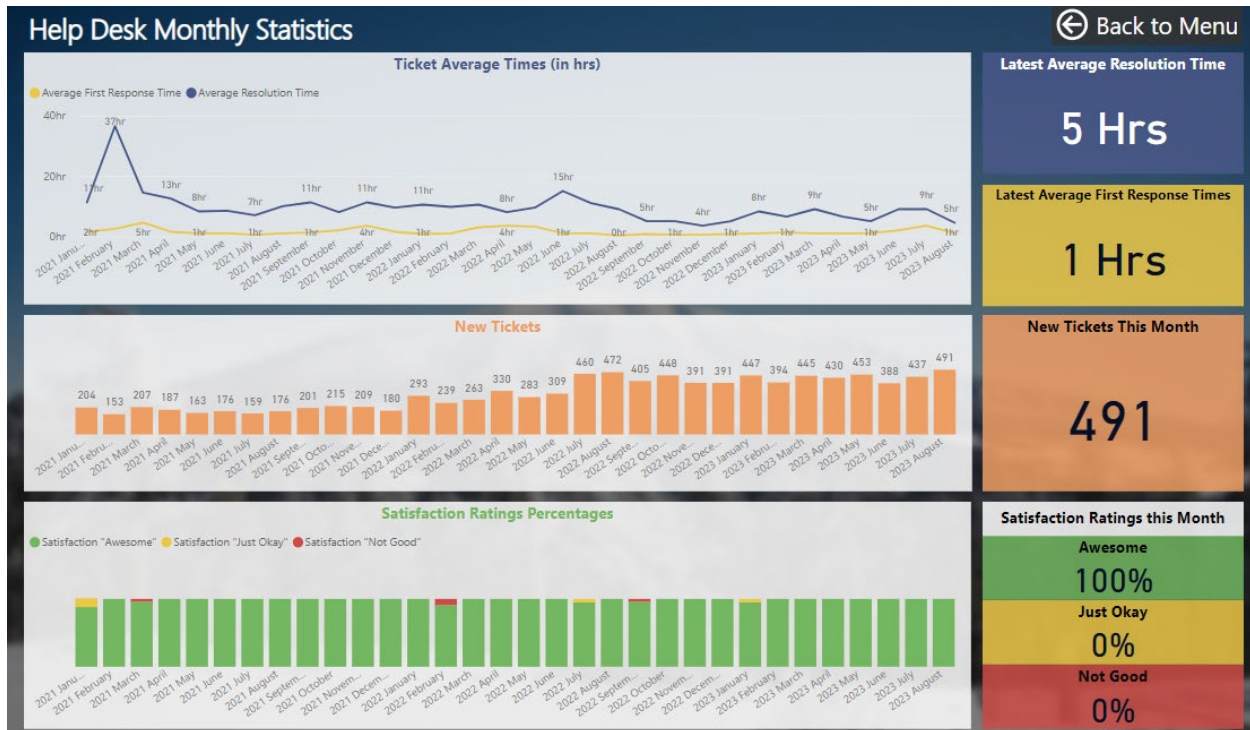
Help Desk Monthly Statistics

Back to Menu

Ticket Average Times (in hrs)

Average First Response Time Average Resolution Time

40hr
20hr
0hr

11hr 37hr 13hr 8hr 7hr 11hr 11hr 11hr 8hr 15hr 5hr 4hr 8hr 9hr 5hr 9hr 5hr

2hr 5hr 1hr 1hr 1hr 4hr 1hr 4hr 1hr 0hr 1hr 1hr 1hr 1hr 1hr

2021 Janu... 2021 February 2021 March 2021 April 2021 May 2021 June 2021 July 2021 August 2021 September 2021 October 2021 November 2021 December 2022 January 2022 February 2022 March 2022 April 2022 May 2022 June 2022 July 2022 August 2022 September 2022 October 2022 November 2022 December 2023 January 2023 February 2023 March 2023 April 2023 May 2023 June 2023 July 2023 August

Latest Average Resolution Time

5 Hrs

Latest Average First Response Times

1 Hrs

New Tickets

204 153 207 187 163 176 159 176 201 215 209 180 293 239 263 330 283 309 460 472 405 448 391 391 447 394 445 430 453 388 437 491

2021 Janu... 2021 Febru... 2021 March 2021 April 2021 May 2021 June 2021 July 2021 August 2021 Septe... 2021 Octo... 2021 Nove... 2021 Dece... 2022 January 2022 Febru... 2022 March 2022 April 2022 May 2022 June 2022 July 2022 August 2022 Septe... 2022 Octo... 2022 Nove... 2022 Dece... 2023 January 2023 February 2023 March 2023 April 2023 May 2023 June 2023 July 2023 August

New Tickets This Month

491

Satisfaction Ratings Percentages

Satisfaction "Awesome" Satisfaction "Just Okay" Satisfaction "Not Good"

2021 Janu... 2021 February 2021 March 2021 April 2021 May 2021 June 2021 July 2021 August 2021 Septem... 2021 October 2021 Novem... 2021 Decem... 2022 January 2022 February 2022 March 2022 April 2022 May 2022 June 2022 July 2022 August 2022 Septem... 2022 October 2022 Novem... 2022 Decem... 2023 January 2023 February 2023 March 2023 April 2023 May 2023 June 2023 July 2023 August

Satisfaction Ratings this Month

Awesome
100%

Just Okay
0%

Not Good
0%